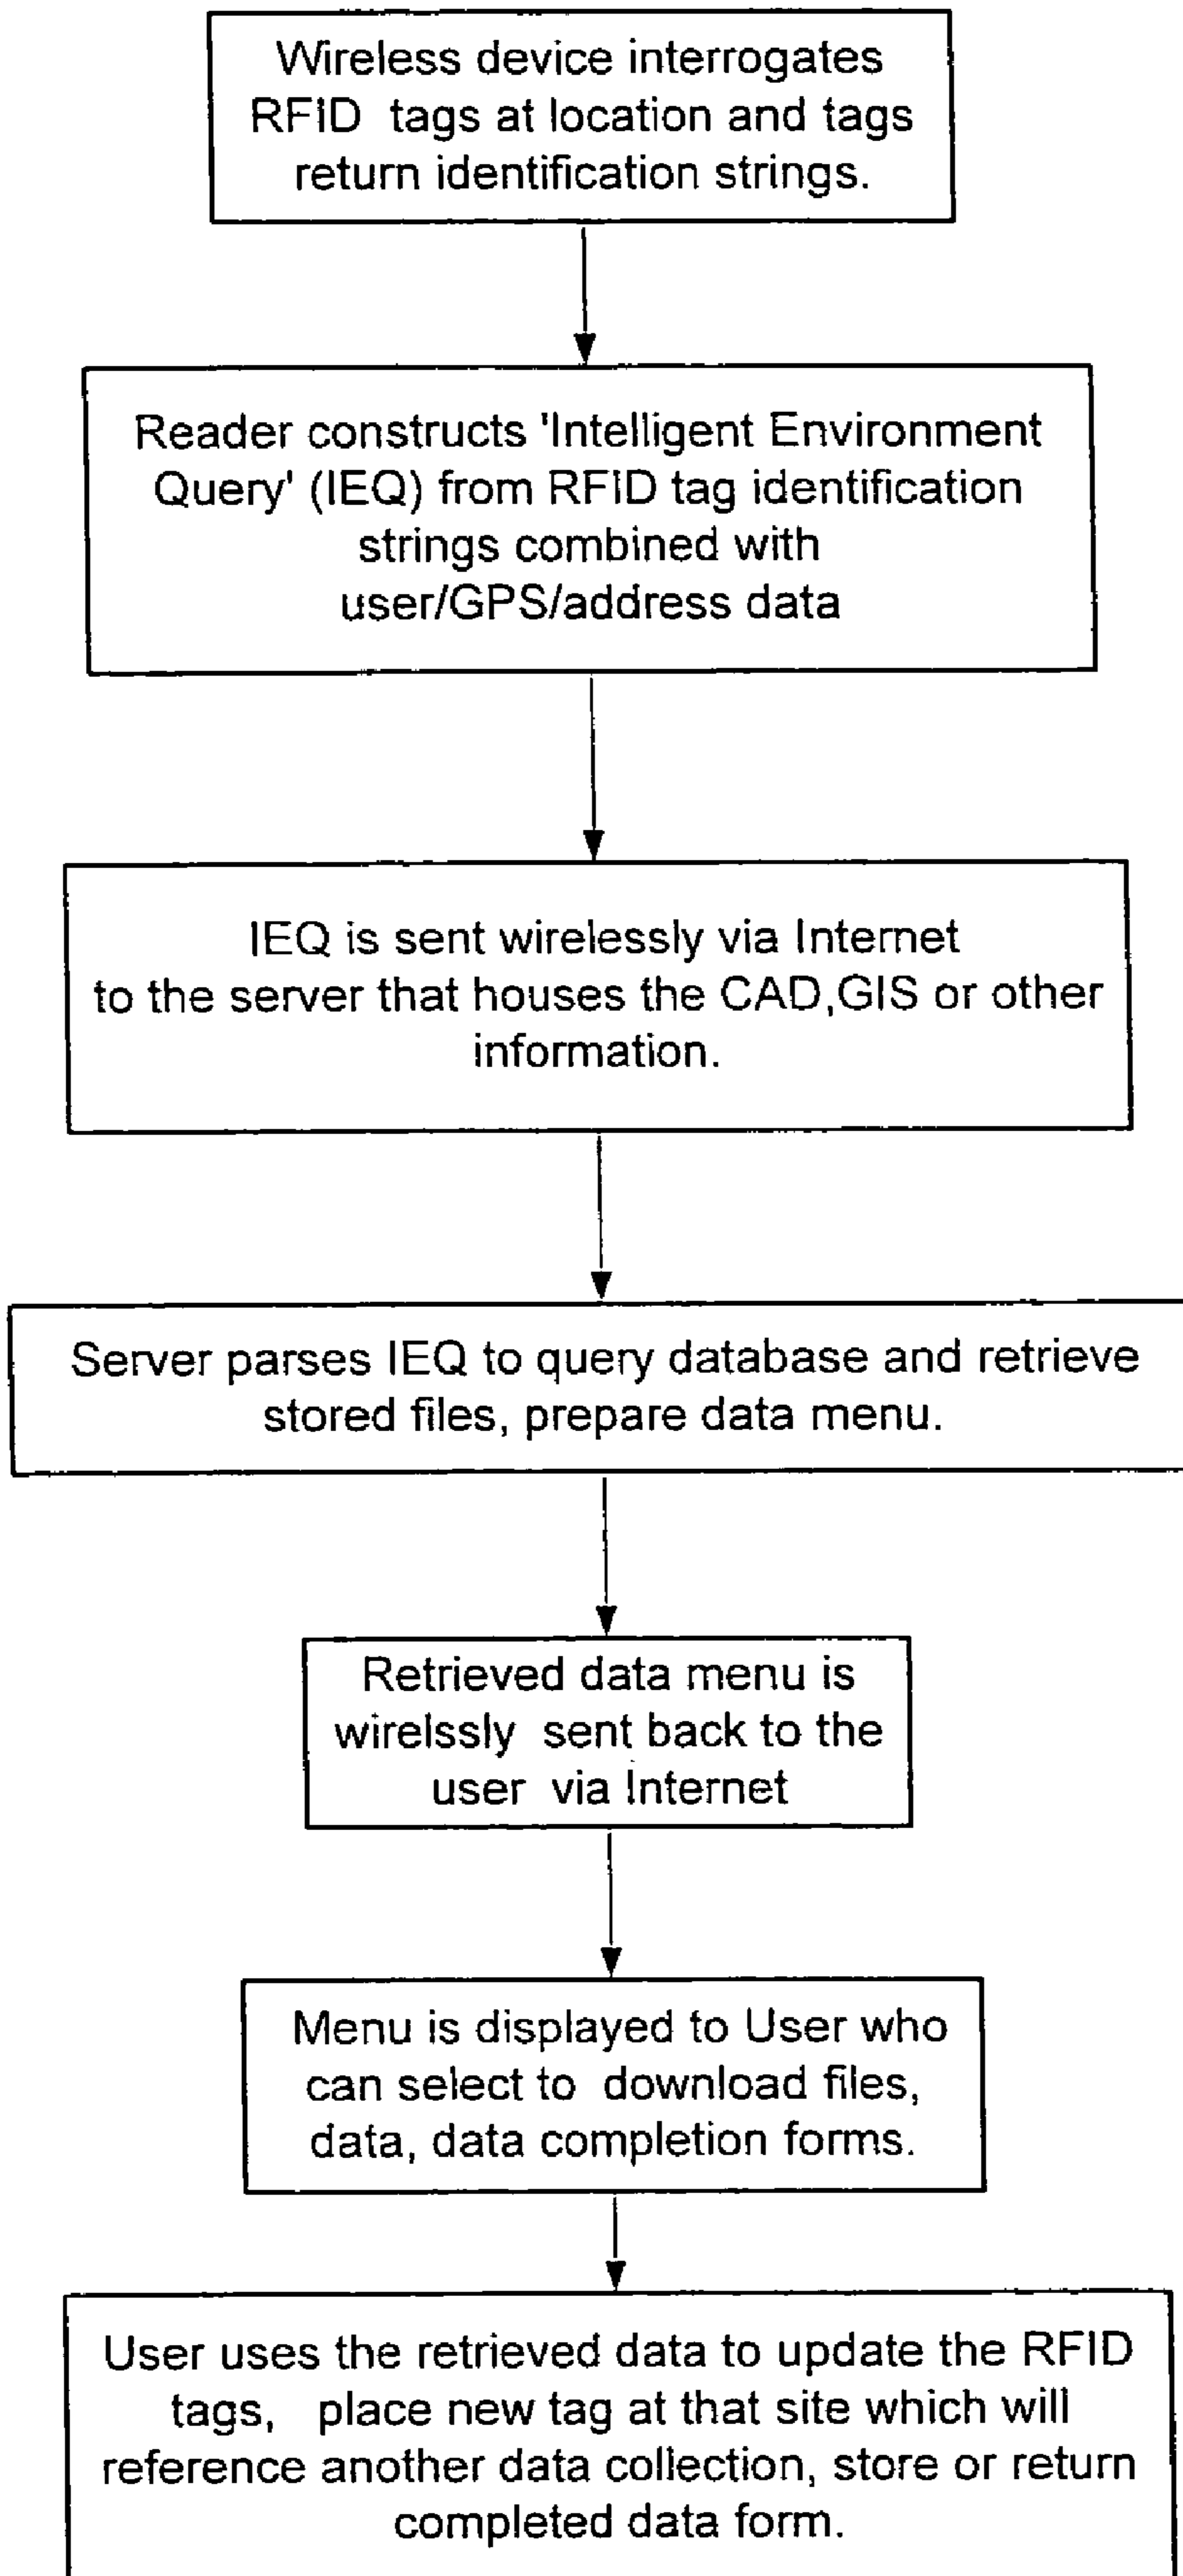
Wireless device interrogates RFID tags at location and tags return identification strings.

Reader constructs 'Intelligent Environment Query' (IEQ) from RFID tag identification strings combined with user/GPS/address data

IEQ is sent wirelessly via Internet to the server that houses the CAD,GIS or other information.

Server parses IEQ to query database and retrieve stored files, prepare data menu.

Retrieved data menu is wirelssly sent back to the user via Internet

Menu is displayed to User who can select to download files, data, data completion forms.

User uses the retrieved data to update the RFID tags, place new tag at that site which will reference another data collection, store or return completed data form.